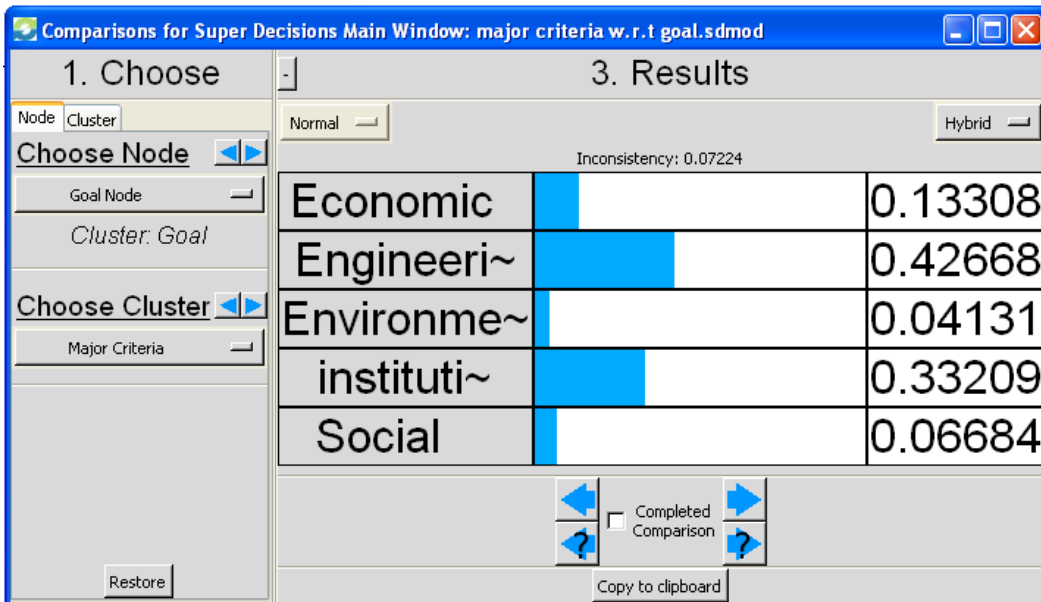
Comparisons for Super Decisions Main Window: major criteria w.r.t goal.sdmod

1. Choose

Node Cluster

Choose Node

Goal Node

Cluster: Goal

Choose Cluster

Major Criteria

Restore

3. Results

Normal

Hybrid

Inconsistency: 0.07224

| | | |
|---|---|---|
| Economic | | 0.13308 |
| Engineeri~ | | 0.42668 |
| Environme~ | | 0.04131 |
| instituti~ | | 0.33209 |
| Social | | 0.06684 |

Completed Comparison

?

?

Copy to clipboard